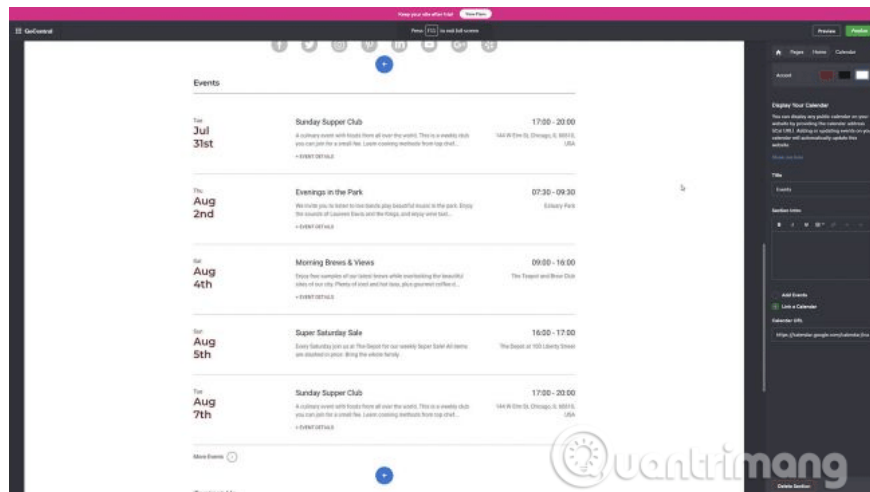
Keep your site after trial View Plans

GoCentral

Press F11 to exit full screen

Preview Publish

Pages Home Calendar

Accent

Display Your Calendar

You can display any public calendar on your website by providing the calendar address (iCal URL). Adding or updating events on your calendar will automatically update this website.

Show me how

Title

Events

Section Intro

Add Events

Link a Calendar

Calendar URL

https://calendar.google.com/calendar/ical

Delete Section

Events

Tue
Jul
31st

Sunday Supper Club

A culinary event with hosts from all over the world. This is a weekly club you can join for a small fee. Learn cooking methods from top chef...

+ EVENT DETAILS

17:00 - 20:00

144 W Erie St, Chicago, IL 60610, USA

Thu
Aug
2nd

Evenings in the Park

We invite you to listen to live bands play beautiful music in the park. Enjoy the sounds of Laureen Davis and the Kings, and enjoy wine tast...

+ EVENT DETAILS

07:30 - 09:30

Estuary Park

Sat
Aug
4th

Morning Brews & Views

Enjoy free samples of our latest brews while overlooking the beautiful sites of our city. Plenty of iced and hot brew, plus gourmet coffee d...

+ EVENT DETAILS

09:00 - 16:00

The Teapot and Brew Club

Sun
Aug
5th

Super Saturday Sale

Every Saturday join us at The Depot for our weekly Super Sale! All items are slashed in price. Bring the whole family.

16:00 - 17:00

The Depot at 100 Liberty Street

Tue
Aug
7th

Sunday Supper Club

A culinary event with hosts from all over the world. This is a weekly club you can join for a small fee. Learn cooking methods from top chef...

+ EVENT DETAILS

17:00 - 20:00

144 W Erie St, Chicago, IL 60610, USA

More Events

Quantrimang